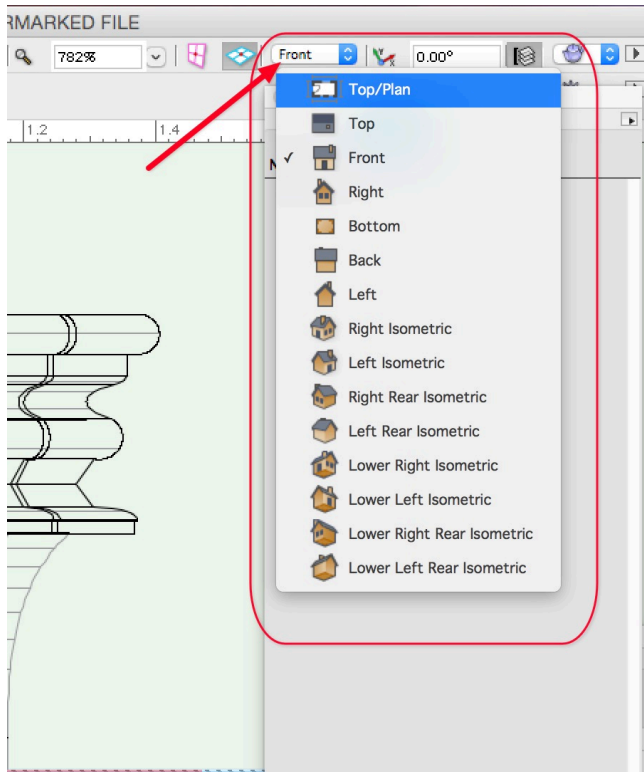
RMARKED FILE

782%

Front

0.00°

1.2

1.4

N

Top/Plan

Top

✓ Front

Right

Bottom

Back

Left

Right Isometric

Left Isometric

Right Rear Isometric

Left Rear Isometric

Lower Right Isometric

Lower Left Isometric

Lower Right Rear Isometric

Lower Left Rear Isometric